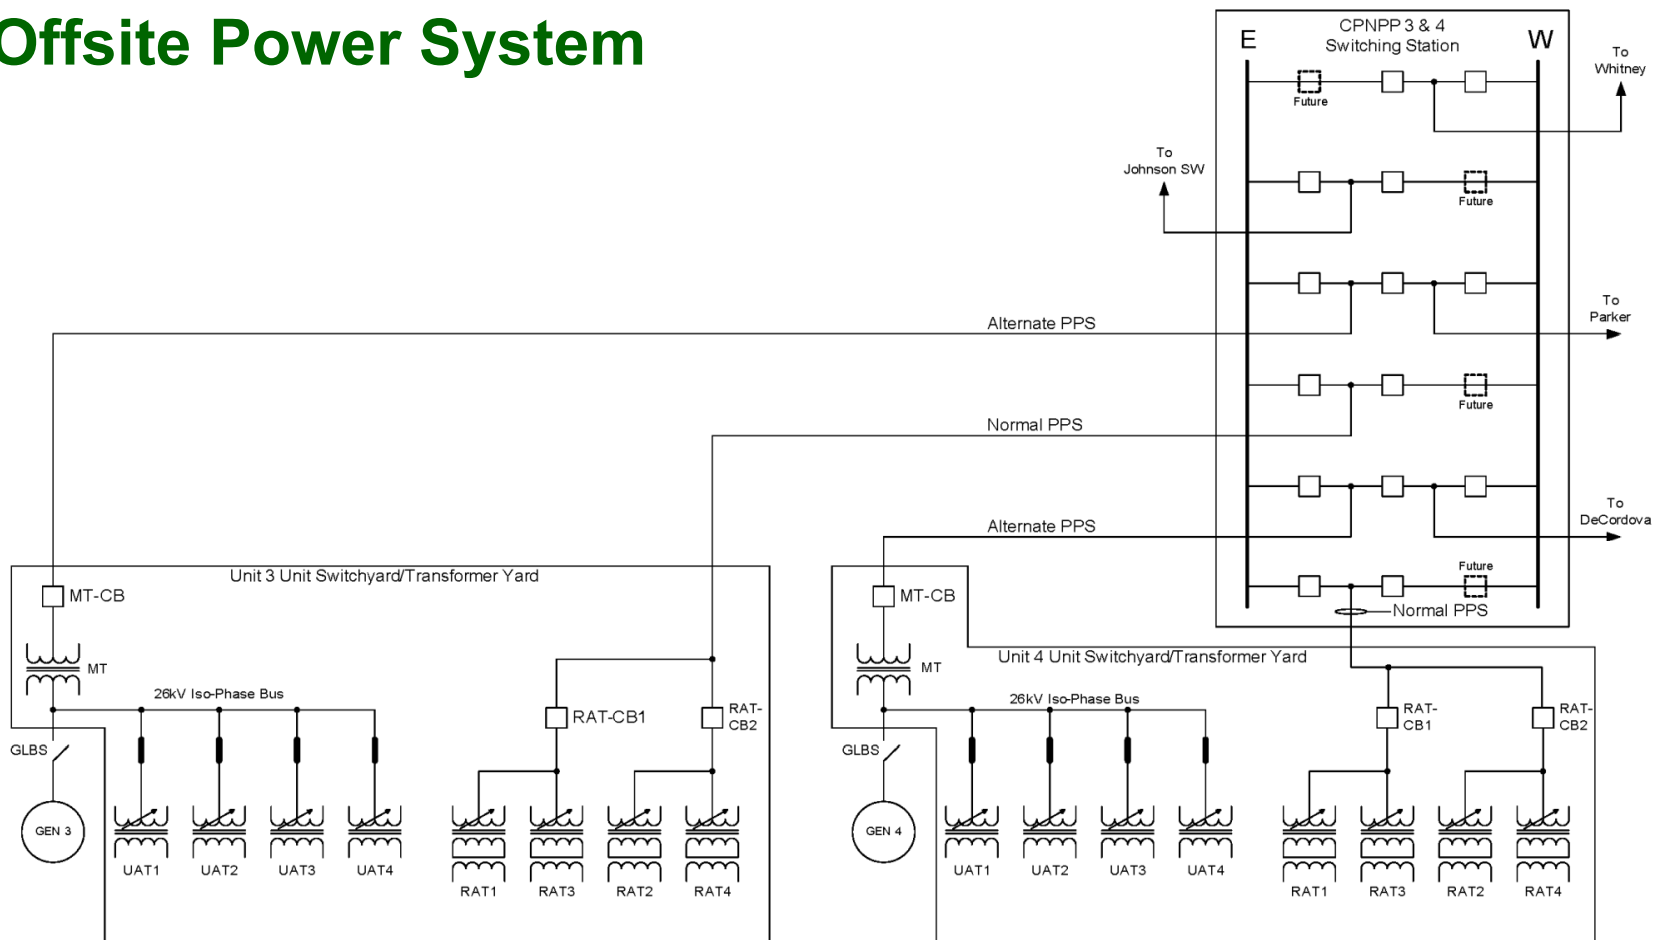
Offsite Power System

CPNPP 3 & 4
Switching Station

E

W

To
Whitney

Future

To
Johnson SW

Future

To
Parker

Alternate PPS

Future

Normal PPS

To
DeCordova

Alternate PPS

Future

Normal PPS

Unit 3 Unit Switchyard/Transformer Yard

MT-CB

MT

26kV Iso-Phase Bus

RAT-CB1

RAT-
CB2

GLBS

GEN 3

UAT1 UAT2 UAT3 UAT4

RAT1 RAT3 RAT2 RAT4

MT-CB

Unit 4 Unit Switchyard/Transformer Yard

MT

26kV Iso-Phase Bus

RAT-
CB1

RAT-
CB2

GLBS

GEN 4

UAT1 UAT2 UAT3 UAT4

RAT1 RAT3 RAT2 RAT4